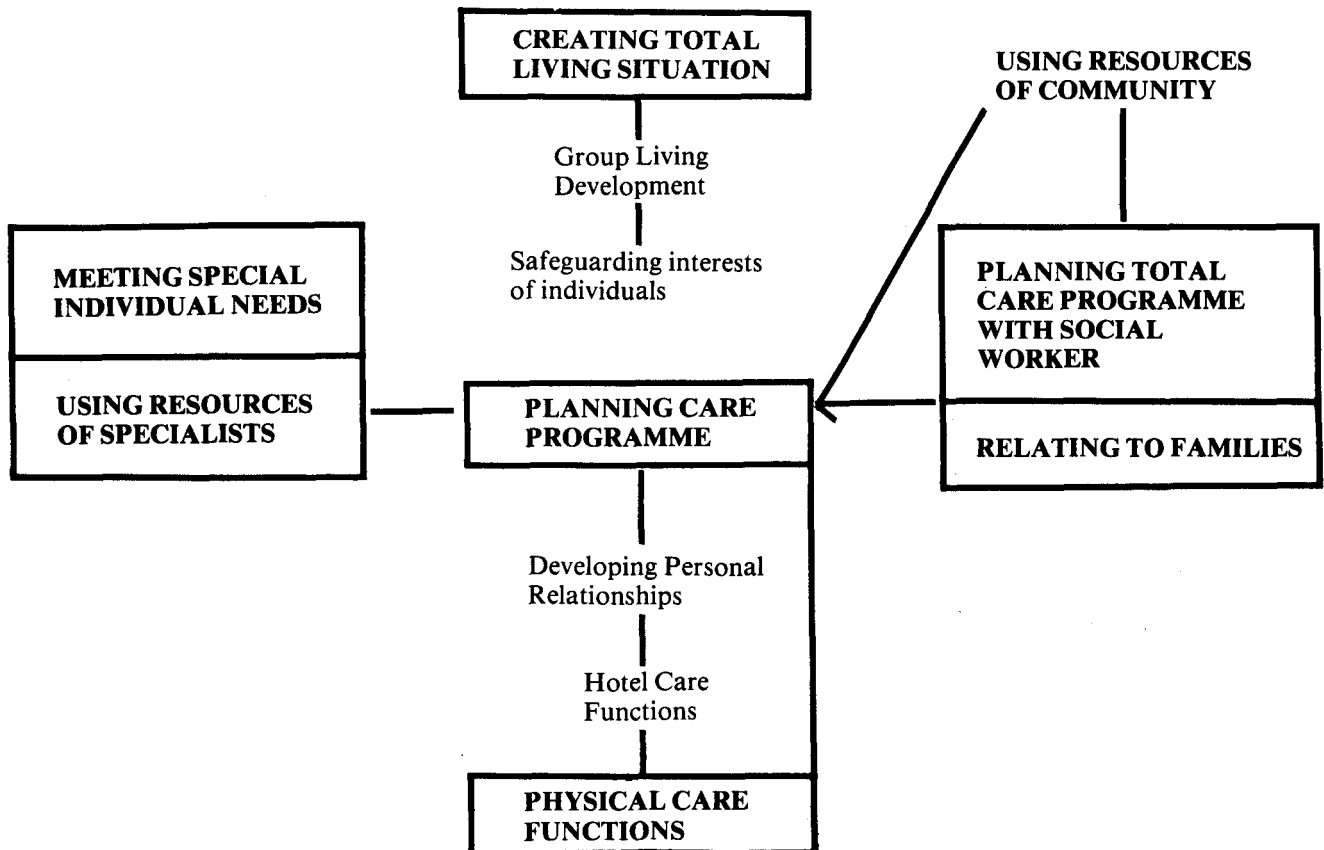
CREATING TOTAL LIVING SITUATION

USING RESOURCES OF COMMUNITY

Group Living Development

Safeguarding interests of individuals

MEETING SPECIAL INDIVIDUAL NEEDS

USING RESOURCES OF SPECIALISTS

PLANNING TOTAL CARE PROGRAMME WITH SOCIAL WORKER

RELATING TO FAMILIES

PLANNING CARE PROGRAMME

Developing Personal Relationships

Hotel Care Functions

PHYSICAL CARE FUNCTIONS